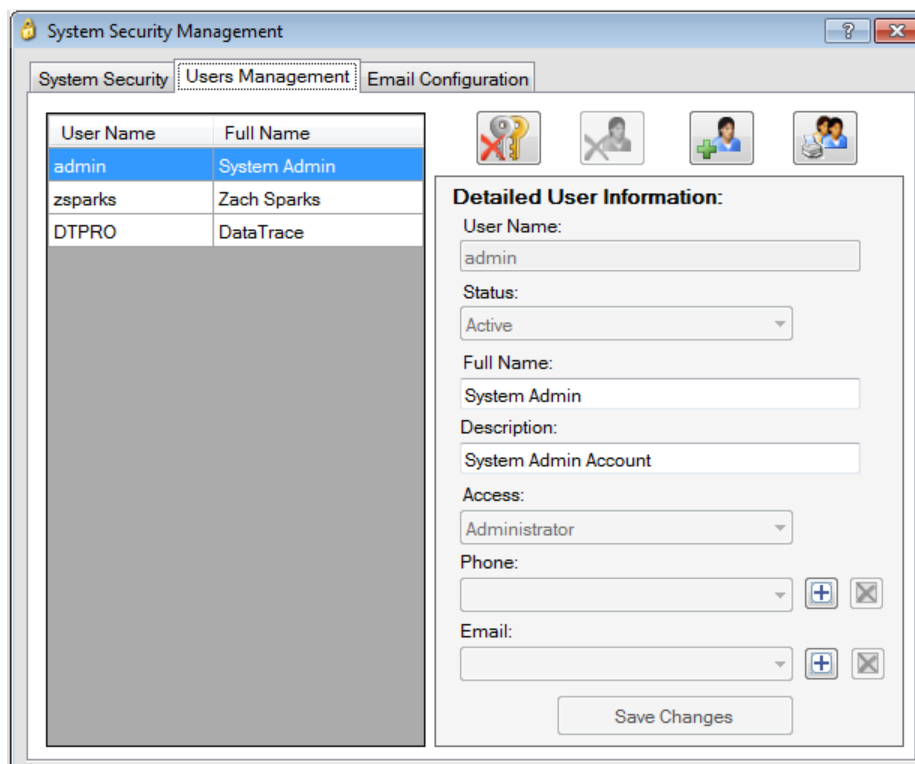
System Security Management

?

System Security | Users Management | Email Configuration

| User Name | Full Name |
|---|---|
| admin | System Admin |
| zsparks | Zach Sparks |
| DTPRO | DataTrace |

Detailed User Information:

User Name:

admin

Status:

Active

Full Name:

System Admin

Description:

System Admin Account

Access:

Administrator

Phone:

Email:

Save Changes